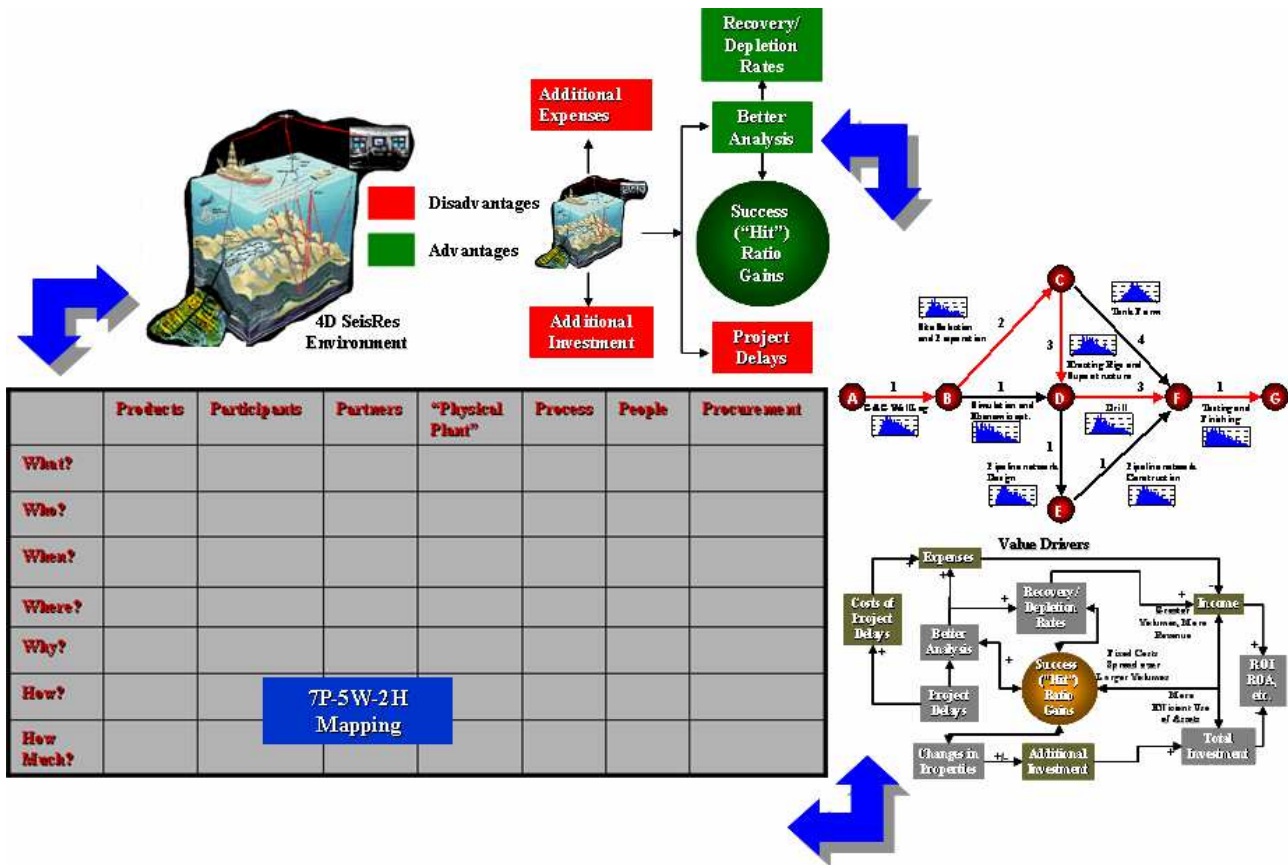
Recovery/ Depletion Rates

Additional Expenses

Better Analysis

Disadvantages

Advantages

Success ("Hit") Ratio Gains

4D SeisRes Environment

Additional Investment

Project Delays

C

Stabilization and Separation

2

Tank Farm

4

3

Mooring Rigs and Superstructure

A

1

G&G Well Log

B

1

Simulation and Economic opt.

D

3

Drill

F

1

Testing and Finishing

G

1

Pipeline network Design

1

Pipeline network Construction

E

| | Products | Participants | Partners | "Physical Plant" | Process | People | Procurement |
|---|---|---|---|---|---|---|---|
| What? | | | | | | | |
| Who? | | | | | | | |
| When? | | | | | | | |
| Where? | | | | | | | |
| Why? | | | | | | | |
| How? | | | | | | | |
| How Much? | | | | | | | |

7P-5W-2H Mapping

Value Drivers

Expenses

+

++

Costs of Project Delays

+

Recovery / Depletion Rates

+

Greater Volumes, More Revenue

Income

Better Analysis

+

Success ("Hit") Ratio Gains

Fixed Costs Spread over Larger Volumes

ROI ROA, etc.

Project Delays

More Efficient Use of Assets

Changes in Properties

+/-

Additional Investment

+

Total Investment